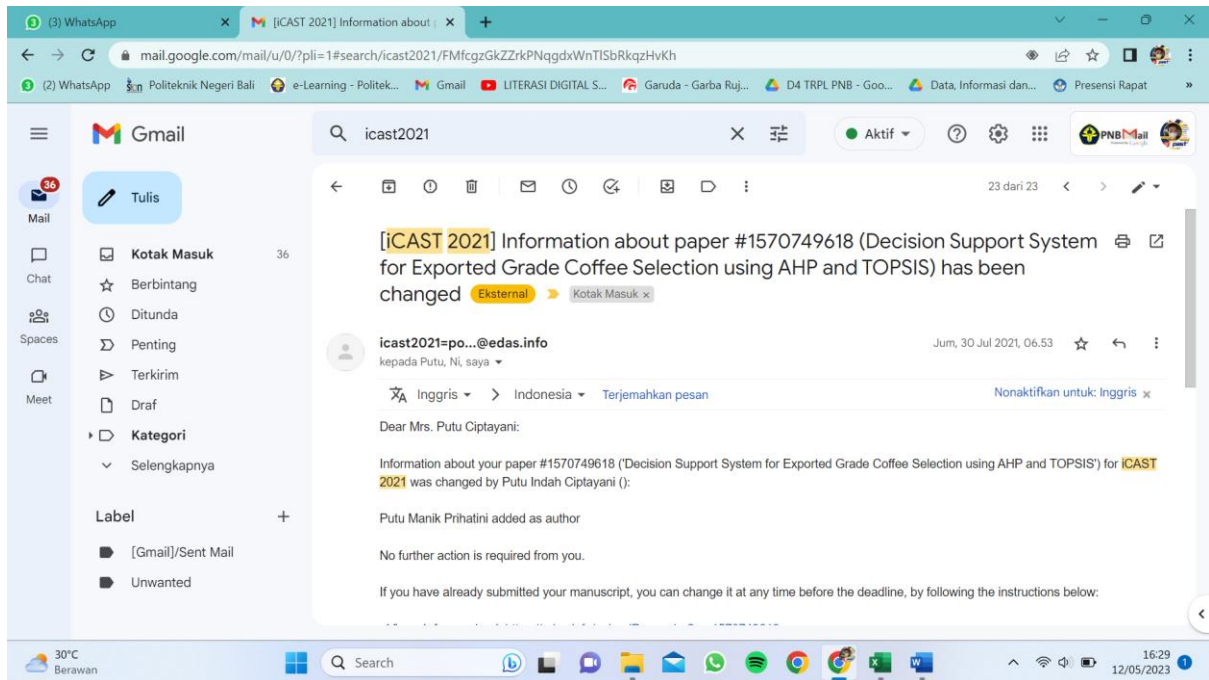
(3) WhatsApp
[iCAST 2021] Information about
mail.google.com/mail/u/0/?pli=1#search/icast2021/FMfcgzGkZZrkPNqgdxWnTlSbRkqzHvKh
(2) WhatsApp Politeknik Negeri Bali e-Learning - Politek... Gmail LITERASI DIGITAL S... Garuda - Garba Ruj... D4 TRPL PNB - Goo... Data, Informasi dan... Presensi Rapat

Gmail
icast2021
Aktif
PNBMail

36
Mail
Chat
Spaces
Meet

Tulis
Kotak Masuk 36
Berbintang
Ditunda
Penting
Terkirim
Draf
Kategori
Selengkapnya

Label
[Gmail]/Sent Mail
Unwanted

23 dari 23

[iCAST 2021] Information about paper #1570749618 (Decision Support System for Exported Grade Coffee Selection using AHP and TOPSIS) has been changed Eksternal Kotak Masuk ×

icast2021=po...@edas.info
kepada Putu, Ni, saya
Jum, 30 Jul 2021, 06.53

Inggris > Indonesia Terjemahkan pesan
Nonaktifkan untuk: Inggris ×

Dear Mrs. Putu Ciptayani:

Information about your paper #1570749618 ('Decision Support System for Exported Grade Coffee Selection using AHP and TOPSIS') for iCAST 2021 was changed by Putu Indah Ciptayani ():

Putu Manik Prihatini added as author

No further action is required from you.

If you have already submitted your manuscript, you can change it at any time before the deadline, by following the instructions below:

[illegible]

30°C
Berawan
Search
16:29
12/05/2023